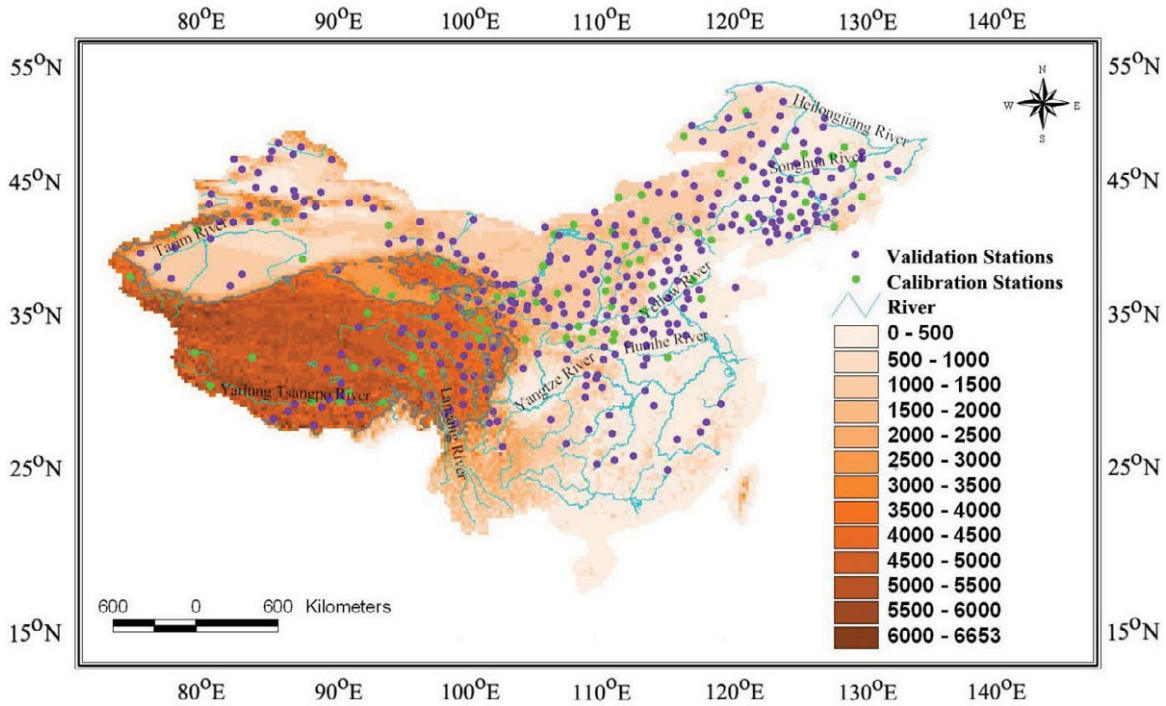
80$^{O}$E 90$^{O}$E 100$^{O}$E 110$^{O}$E 120$^{O}$E 130$^{O}$E 140$^{O}$E

55$^{O}$N 55$^{O}$N

N
W E
S

Heilongjiang River

Songhua River

45$^{O}$N 45$^{O}$N

Tarim River

Validation Stations
Calibration Stations
River

Yellow River

35$^{O}$N 35$^{O}$N

Huaihe River

Yangtze River

Yarlung Tsangpo River

Lancang River

| |
|---|
| 0 - 500 |
| 500 - 1000 |
| 1000 - 1500 |
| 1500 - 2000 |
| 2000 - 2500 |
| 2500 - 3000 |
| 3000 - 3500 |
| 3500 - 4000 |
| 4000 - 4500 |
| 4500 - 5000 |
| 5000 - 5500 |
| 5500 - 6000 |
| 6000 - 6653 |

25$^{O}$N 25$^{O}$N

600 0 600 Kilometers

15$^{O}$N 15$^{O}$N

80$^{O}$E 90$^{O}$E 100$^{O}$E 110$^{O}$E 120$^{O}$E 130$^{O}$E 140$^{O}$E